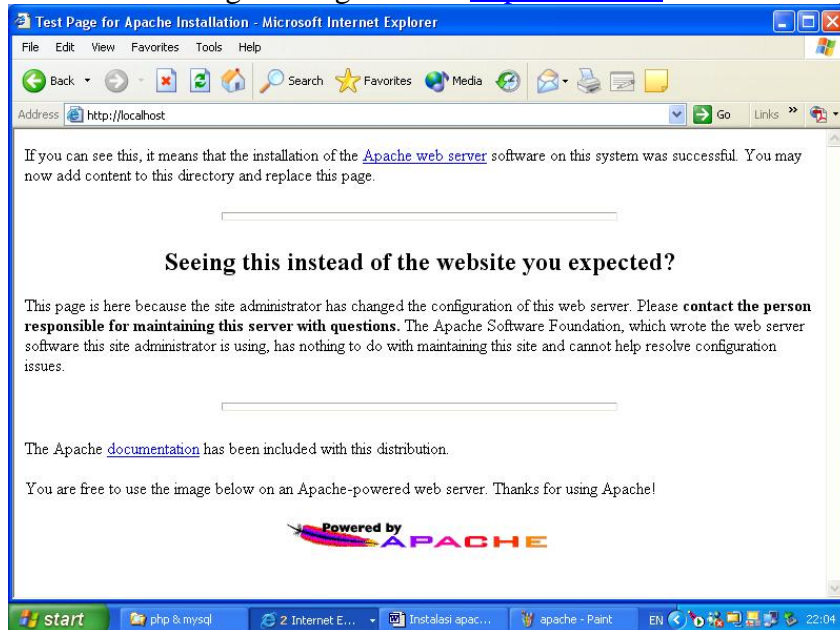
Test Page for Apache Installation - Microsoft Internet Explorer

File Edit View Favorites Tools Help

Back Search Favorites Media

Address http://localhost Go Links »

If you can see this, it means that the installation of the Apache web server software on this system was successful. You may now add content to this directory and replace this page.

Seeing this instead of the website you expected?

This page is here because the site administrator has changed the configuration of this web server. Please **contact the person responsible for maintaining this server with questions.** The Apache Software Foundation, which wrote the web server software this site administrator is using, has nothing to do with maintaining this site and cannot help resolve configuration issues.

The Apache documentation has been included with this distribution.

You are free to use the image below on an Apache-powered web server. Thanks for using Apache!

Powered by APACHE

start php & mysql 2 Internet E... Instalasi apac... apache - Paint EN 22:04